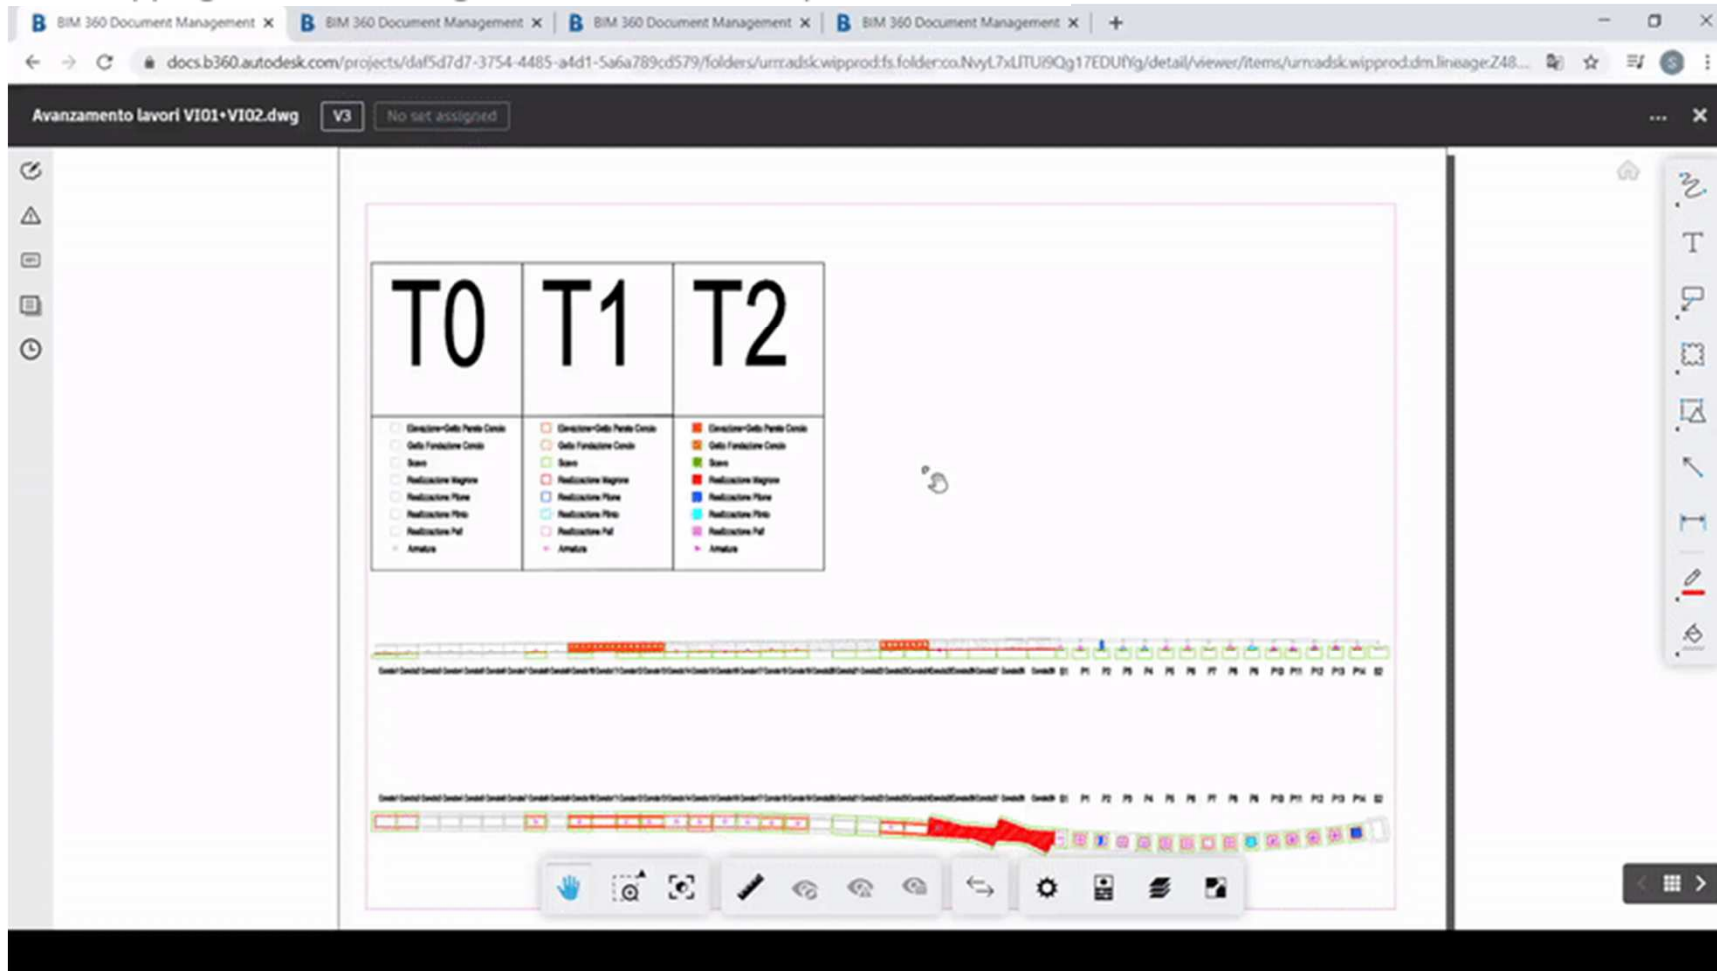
BIM 360 Document Management
BIM 360 Document Management
BIM 360 Document Management
BIM 360 Document Management

docs.b360.autodesk.com/projects/daf5d7d7-3754-4485-a4d1-5a6a789cd579/folders/urn:adsk.wipprod:fs.folder:co.NvyL7xLlTUI9Qg17EDUfYg/detail/viewer/items/urn:adsk.wipprod:dm.lineage:Z48...

Avanzamento lavori VI01+VI02.dwg
V3
No set assigned

| T0 | T1 | T2 |
|---|---|---|
| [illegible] | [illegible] | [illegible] |